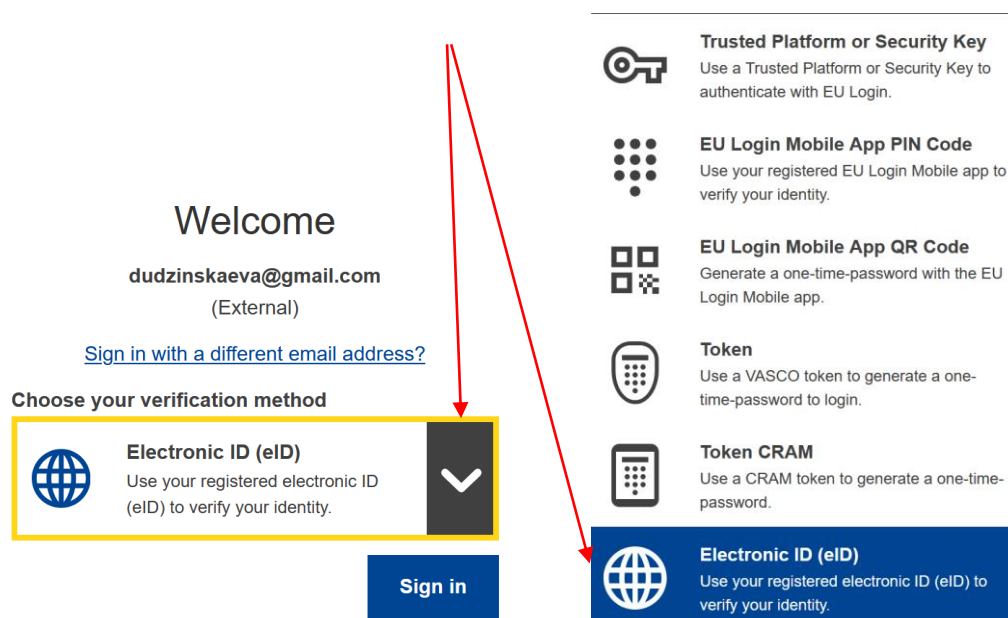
Welcome

dudzinskaeva@gmail.com

(External)

Sign in with a different email address?

Choose your verification method

Electronic ID (eID)
Use your registered electronic ID (eID) to verify your identity.

Sign in

Trusted Platform or Security Key
Use a Trusted Platform or Security Key to authenticate with EU Login.

EU Login Mobile App PIN Code
Use your registered EU Login Mobile app to verify your identity.

EU Login Mobile App QR Code
Generate a one-time-password with the EU Login Mobile app.

Token
Use a VASCO token to generate a one-time-password to login.

Token CRAM
Use a CRAM token to generate a one-time-password.

Electronic ID (eID)
Use your registered electronic ID (eID) to verify your identity.